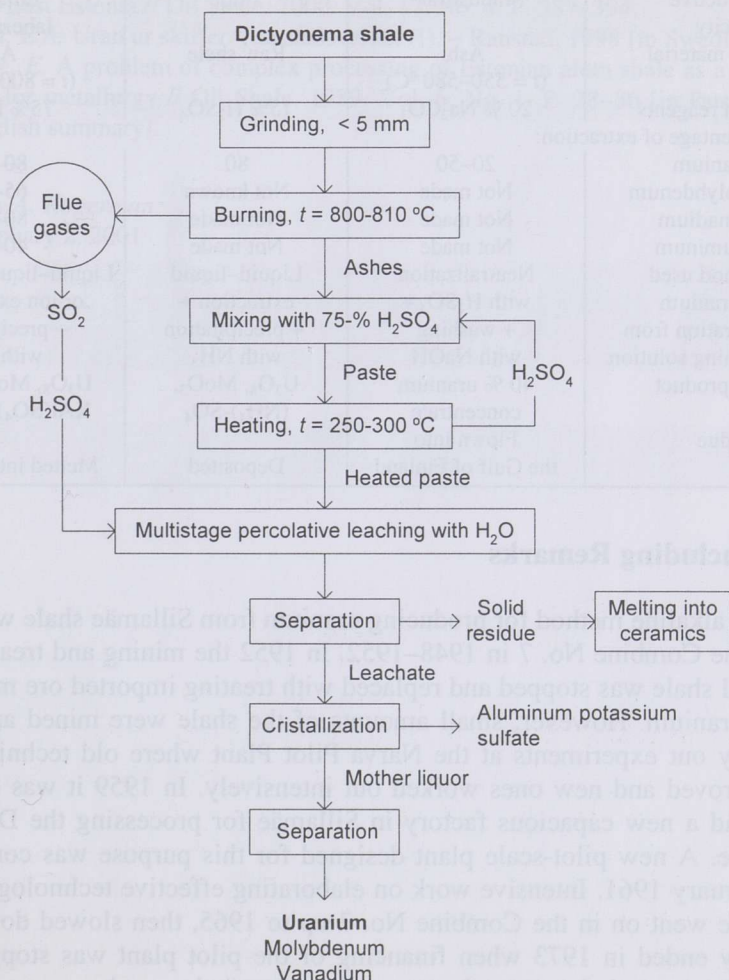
Dictyonema shale

Grinding, < 5 mm

Flue gases

Burning, $t$ = 800-810 ºC

Ashes

$SO_2$

Mixing with 75-% $H_2SO_4$

Paste

$H_2SO_4$

$H_2SO_4$

Heating, $t$ = 250-300 ºC

Heated paste

Multistage percolative leaching with $H_2O$

Separation

Solid residue

Melting into ceramics

Leachate

Cristallization

Aluminum potassium sulfate

Mother liquor

Separation

Uranium
Molybdenum
Vanadium